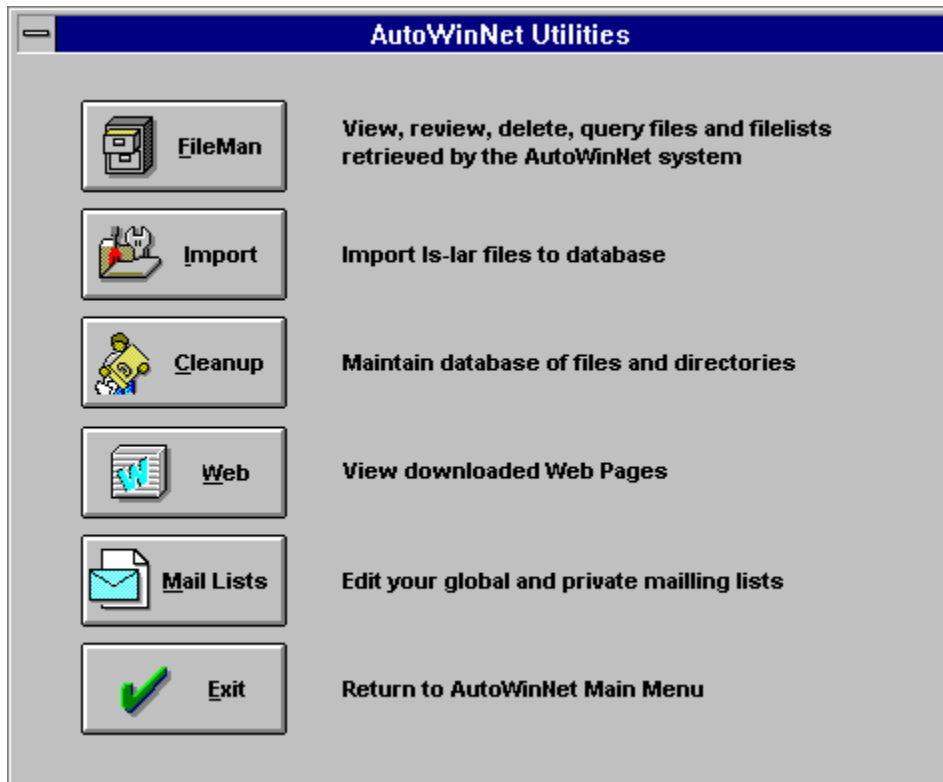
AutoWinNet Utilities

FileMan

View, review, delete, query files and filelists retrieved by the AutoWinNet system

Import

Import ls-lar files to database

Cleanup

Maintain database of files and directories

Web

View downloaded Web Pages

Mail Lists

Edit your global and private mailling lists

Exit

Return to AutoWinNet Main Menu